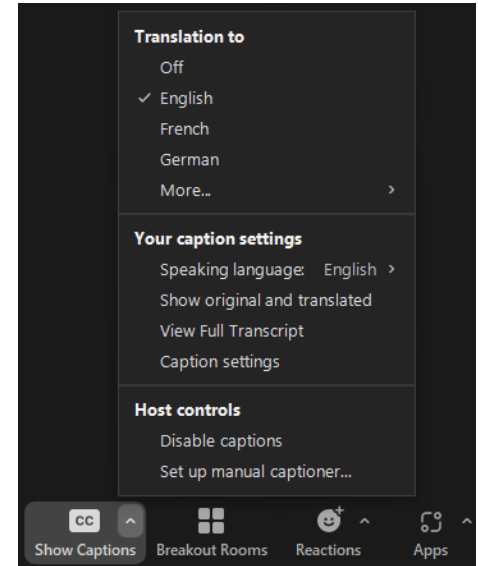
Translation to
Off
✓ English
French
German
More... ›

Your caption settings
Speaking language: English ›
Show original and translated
View Full Transcript
Caption settings

Host controls
Disable captions
Set up manual captioner...

CC ^
Show Captions
Breakout Rooms
Reactions ^
Apps ^